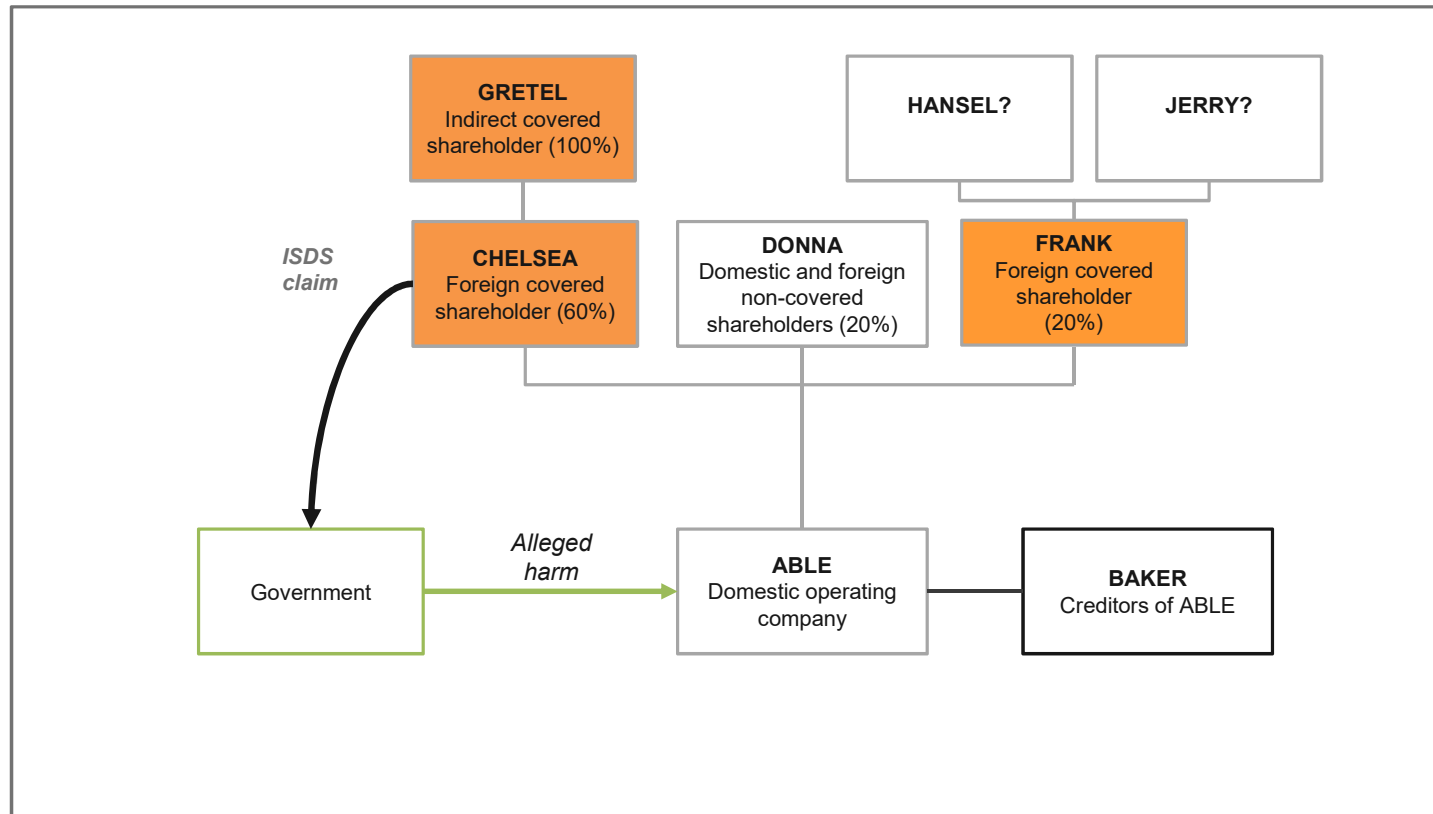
GRETEL
Indirect covered shareholder (100%)

HANSEL?

JERRY?

ISDS claim

CHELSEA
Foreign covered shareholder (60%)

DONNA
Domestic and foreign non-covered shareholders (20%)

FRANK
Foreign covered shareholder (20%)

Government

Alleged harm

ABLE
Domestic operating company

BAKER
Creditors of ABLE